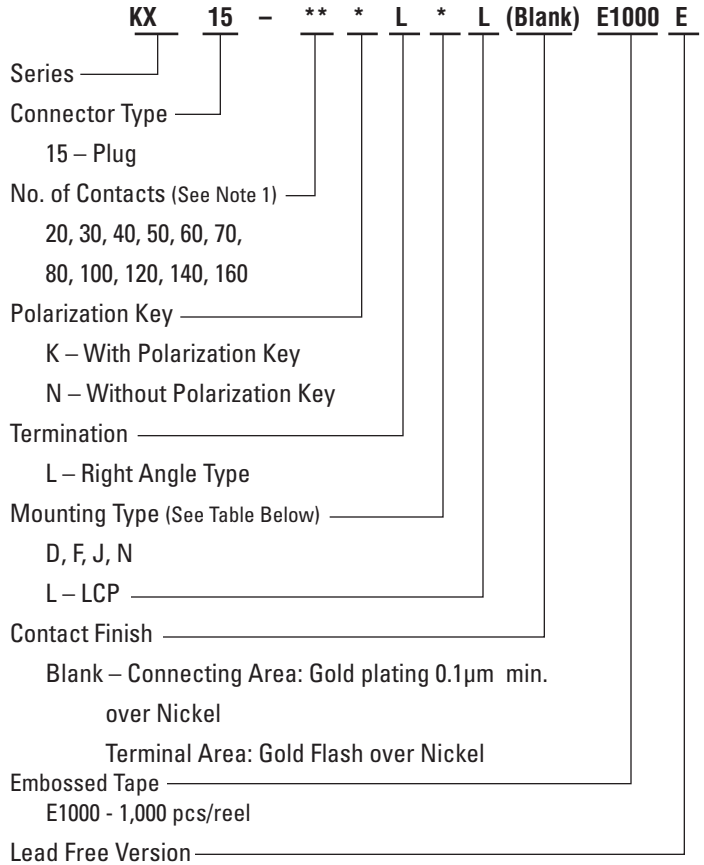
KX 15 – ** * L * L (Blank) E1000 E

Series

Connector Type

15 – Plug

No. of Contacts (See Note 1)

20, 30, 40, 50, 60, 70,

80, 100, 120, 140, 160

Polarization Key

K – With Polarization Key

N – Without Polarization Key

Termination

L – Right Angle Type

Mounting Type (See Table Below)

D, F, J, N

L – LCP

Contact Finish

Blank – Connecting Area: Gold plating 0.1µm min. over Nickel

Terminal Area: Gold Flash over Nickel

Embossed Tape

E1000 - 1,000 pcs/reel

Lead Free Version